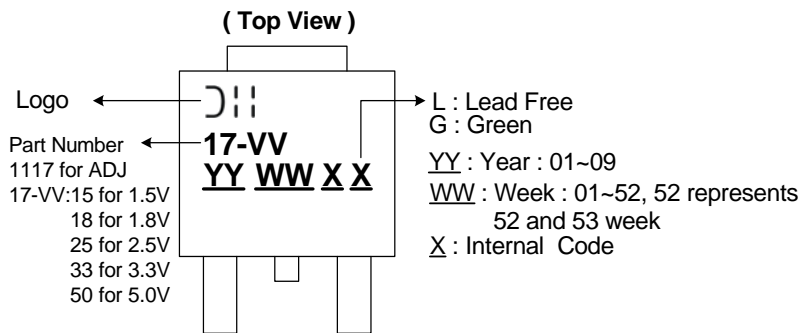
( Top View )

Logo

Part Number
1117 for ADJ
17-VV:15 for 1.5V
18 for 1.8V
25 for 2.5V
33 for 3.3V
50 for 5.0V

17-VV
YY WW X X

L : Lead Free
G : Green

YY : Year : 01~09
WW : Week : 01~52, 52 represents 52 and 53 week
X : Internal Code